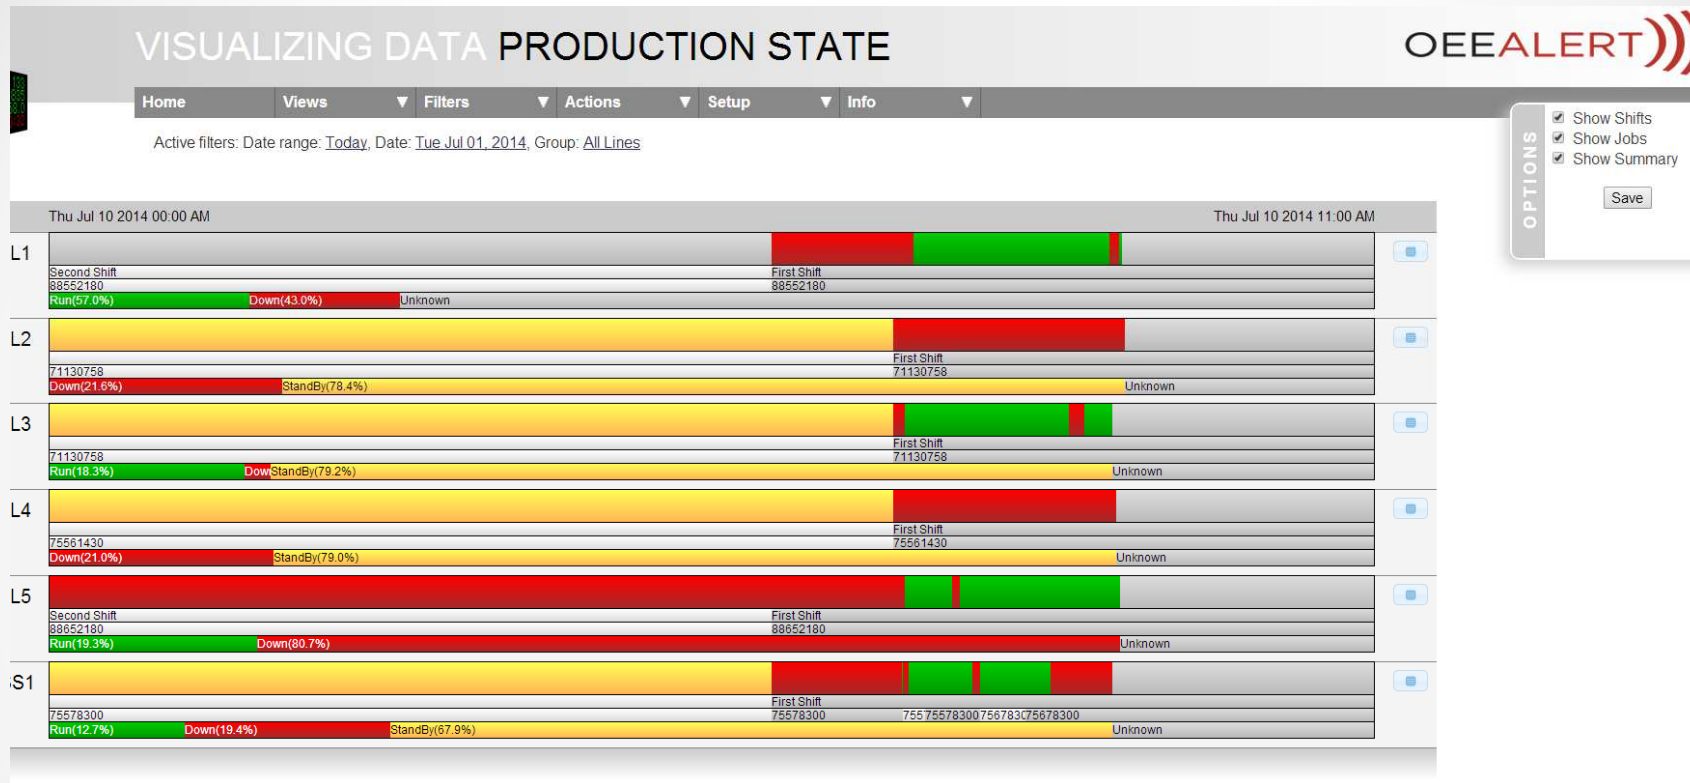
VISUALIZING DATA PRODUCTION STATE

OEEALERT

Home | Views ▼ | Filters ▼ | Actions ▼ | Setup ▼ | Info ▼

Active filters: Date range: Today, Date: Tue Jul 01, 2014, Group: All Lines

OPTIONS
Show Shifts
Show Jobs
Show Summary
Save

Thu Jul 10 2014 00:00 AM
Thu Jul 10 2014 11:00 AM

L1
Second Shift
88552180
First Shift
88552180
Run(57.0%) Down(43.0%) Unknown

L2
First Shift
71130758
71130758
Down(21.6%) StandBy(78.4%) Unknown

L3
First Shift
71130758
71130758
Run(18.3%) Dow StandBy(79.2%) Unknown

L4
First Shift
75561430
75561430
Down(21.0%) StandBy(79.0%) Unknown

L5
Second Shift
88652180
First Shift
88652180
Run(19.3%) Down(80.7%) Unknown

S1
First Shift
75578300
75578300
755 75578300 756783C 75678300
Run(12.7%) Down(19.4%) StandBy(67.9%) Unknown